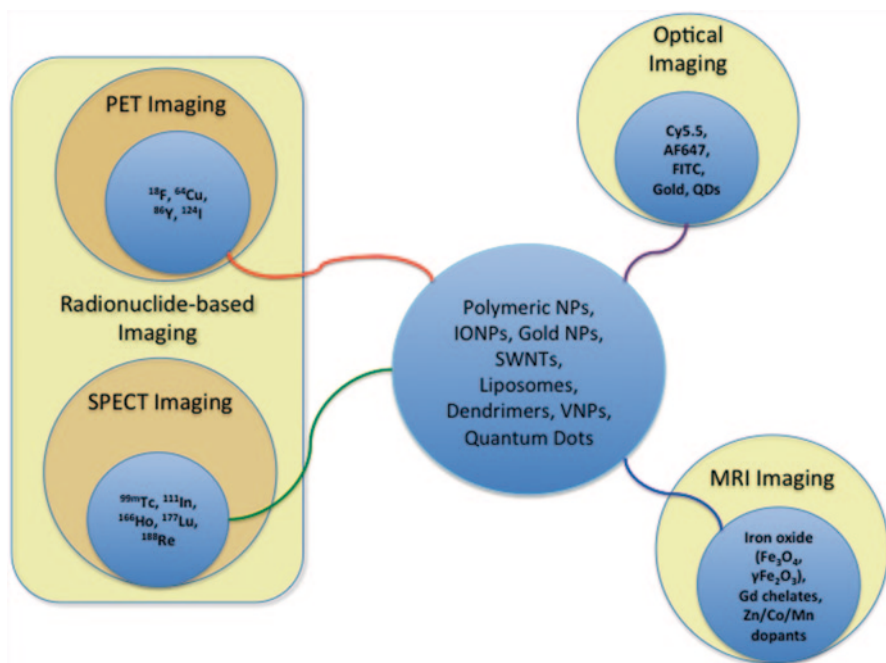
PET Imaging

$^{18}F$, $^{64}Cu$, $^{86}Y$, $^{124}I$

Radionuclide-based Imaging

SPECT Imaging

$^{99m}Tc$, $^{111}In$, $^{166}Ho$, $^{177}Lu$, $^{188}Re$

Optical Imaging

Cy5.5, AF647, FITC, Gold, QDs

Polymeric NPs, IONPs, Gold NPs, SWNTs, Liposomes, Dendrimers, VNPs, Quantum Dots

MRI Imaging

Iron oxide ($Fe_3O_4$, $\gamma Fe_2O_3$), Gd chelates, Zn/Co/Mn dopants